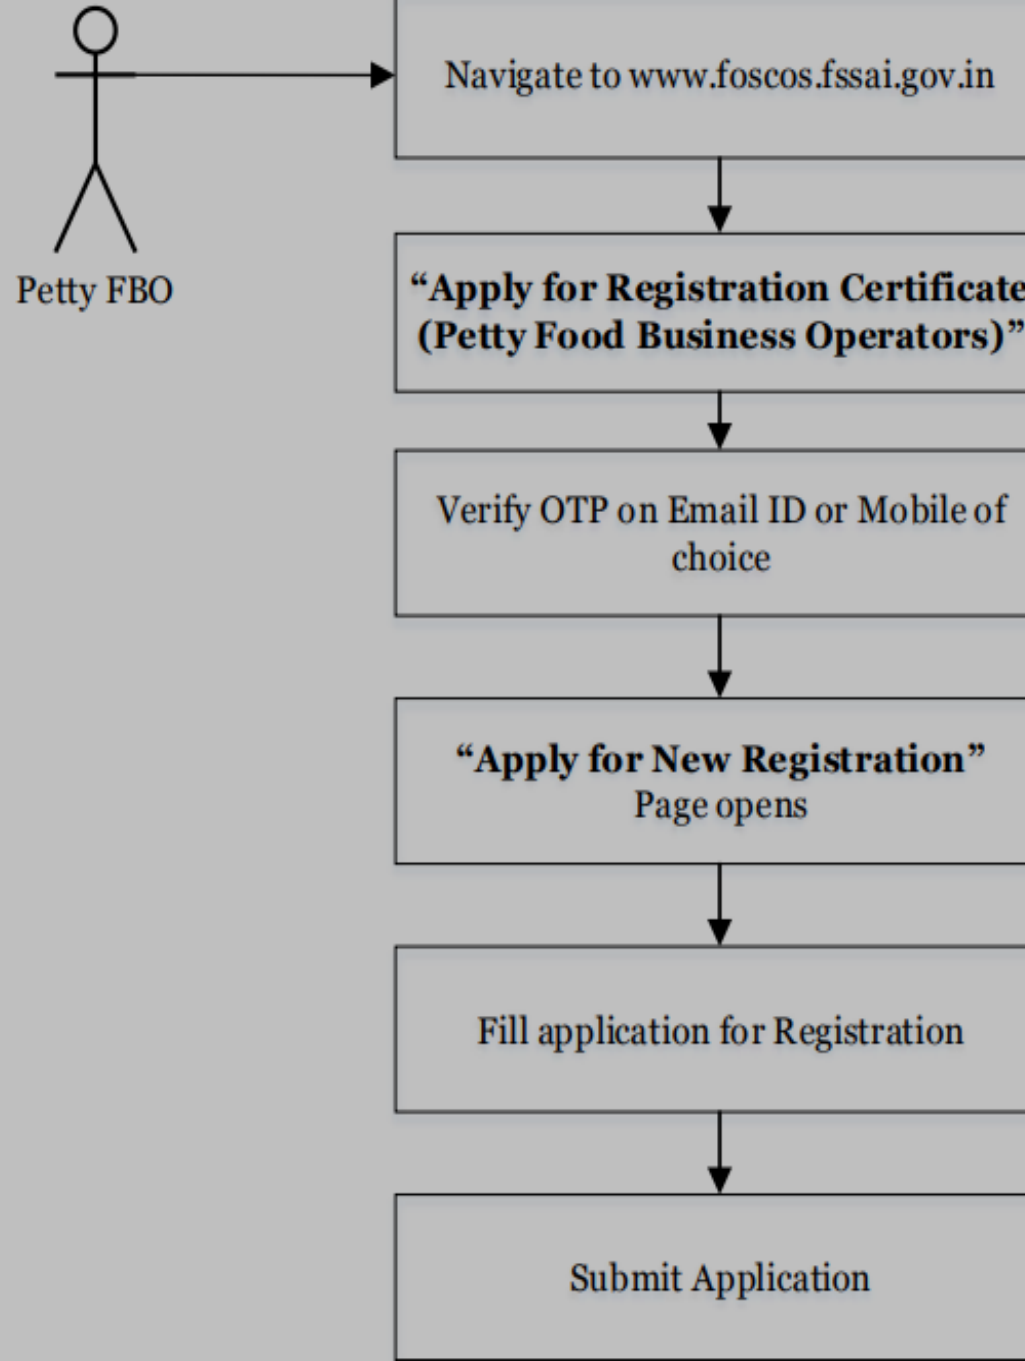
Petty FBO

Navigate to www.foscos.fssai.gov.in

“Apply for Registration Certificate (Petty Food Business Operators)”

Verify OTP on Email ID or Mobile of choice

“Apply for New Registration” Page opens

Fill application for Registration

Submit Application